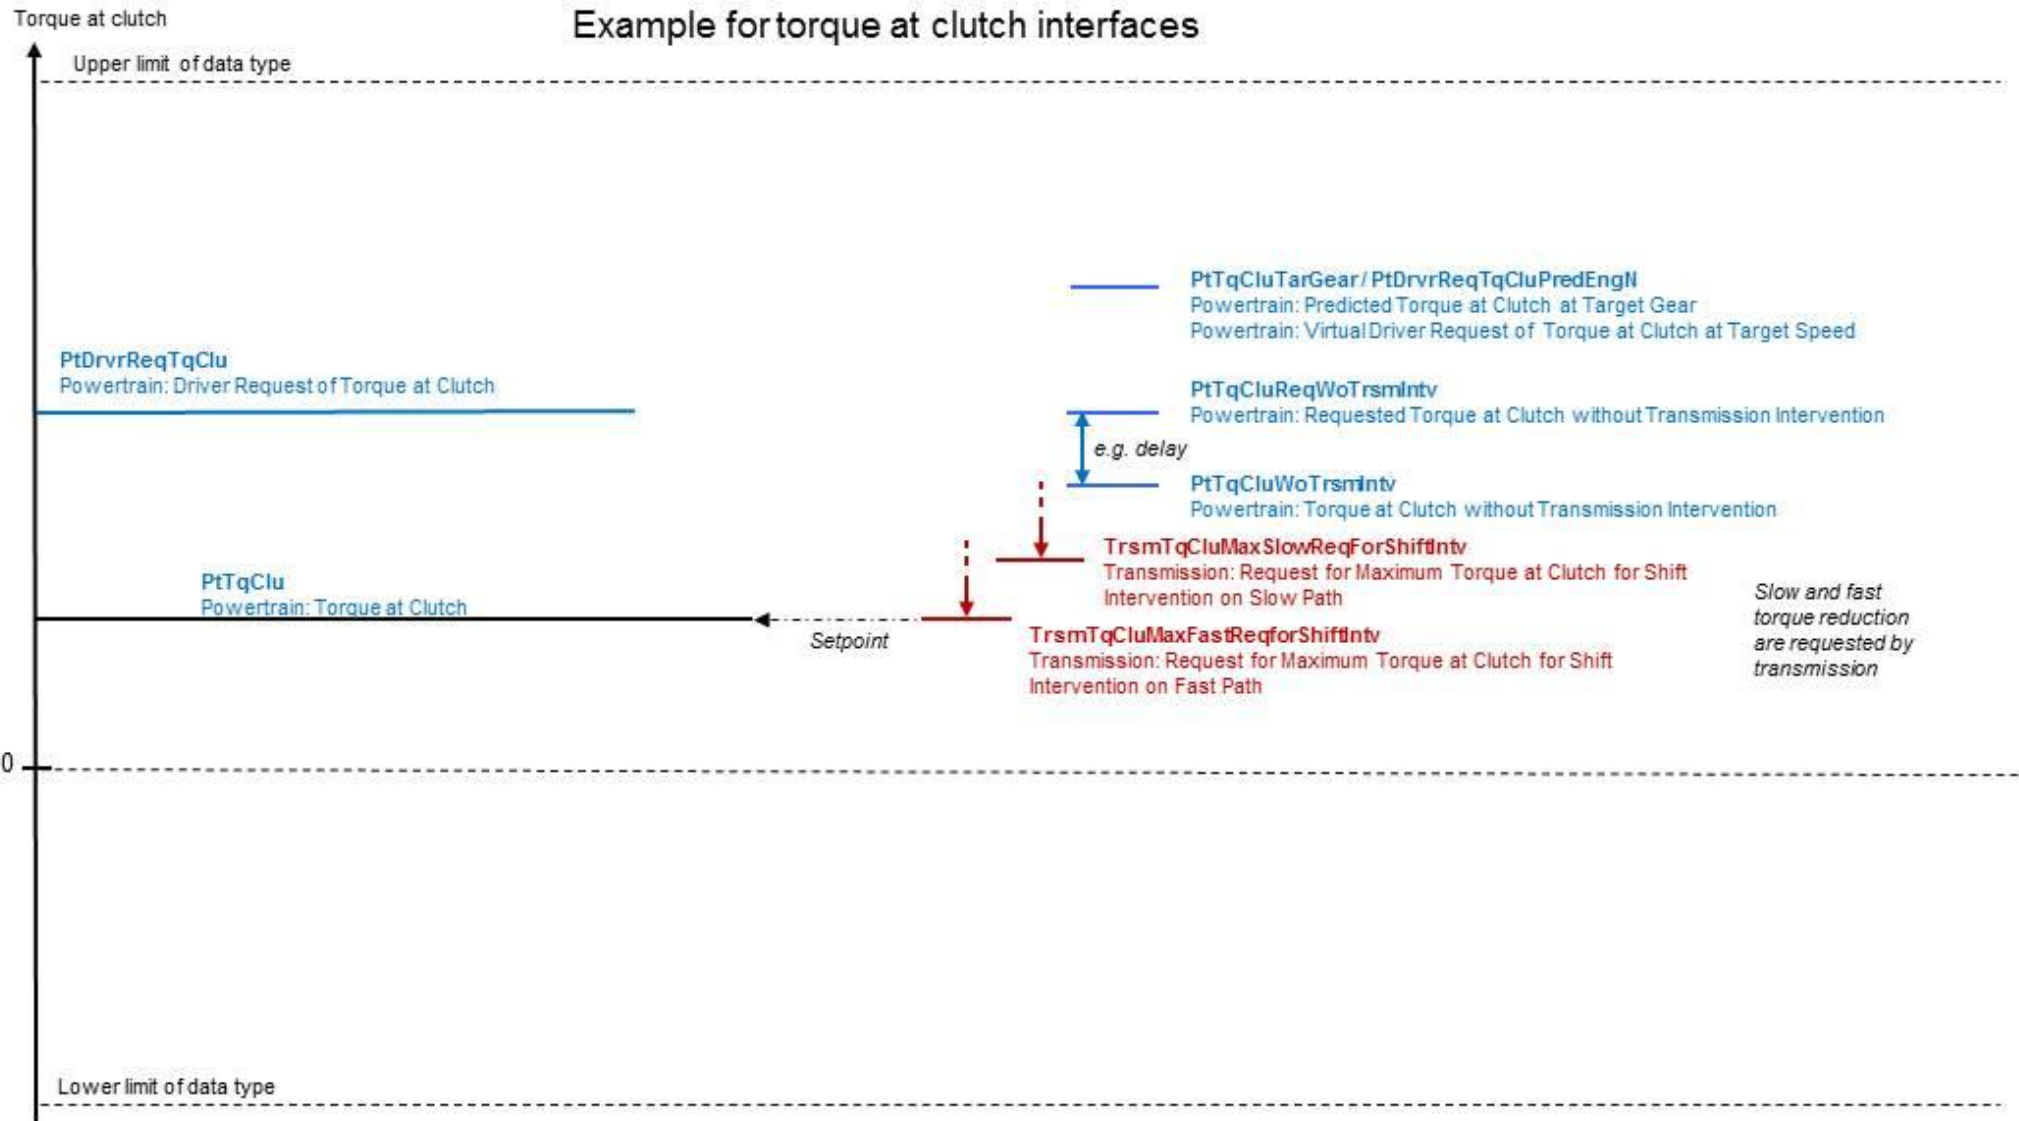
Torque at clutch

Example for torque at clutch interfaces

Upper limit of data type

PtTqCluTarGear / PtDrvrReqTqCluPredEngN
Powertrain: Predicted Torque at Clutch at Target Gear
Powertrain: Virtual Driver Request of Torque at Clutch at Target Speed

PtDrvrReqTqClu
Powertrain: Driver Request of Torque at Clutch

PtTqCluReqWoTrsmIntv
Powertrain: Requested Torque at Clutch without Transmission Intervention

e.g. delay

PtTqCluWoTrsmIntv
Powertrain: Torque at Clutch without Transmission Intervention

TrsmTqCluMaxSlowReqForShiftIntv
Transmission: Request for Maximum Torque at Clutch for Shift Intervention on Slow Path

PtTqClu
Powertrain: Torque at Clutch

Slow and fast torque reduction are requested by transmission

Setpoint

TrsmTqCluMaxFastReqforShiftIntv
Transmission: Request for Maximum Torque at Clutch for Shift Intervention on Fast Path

0

Lower limit of data type